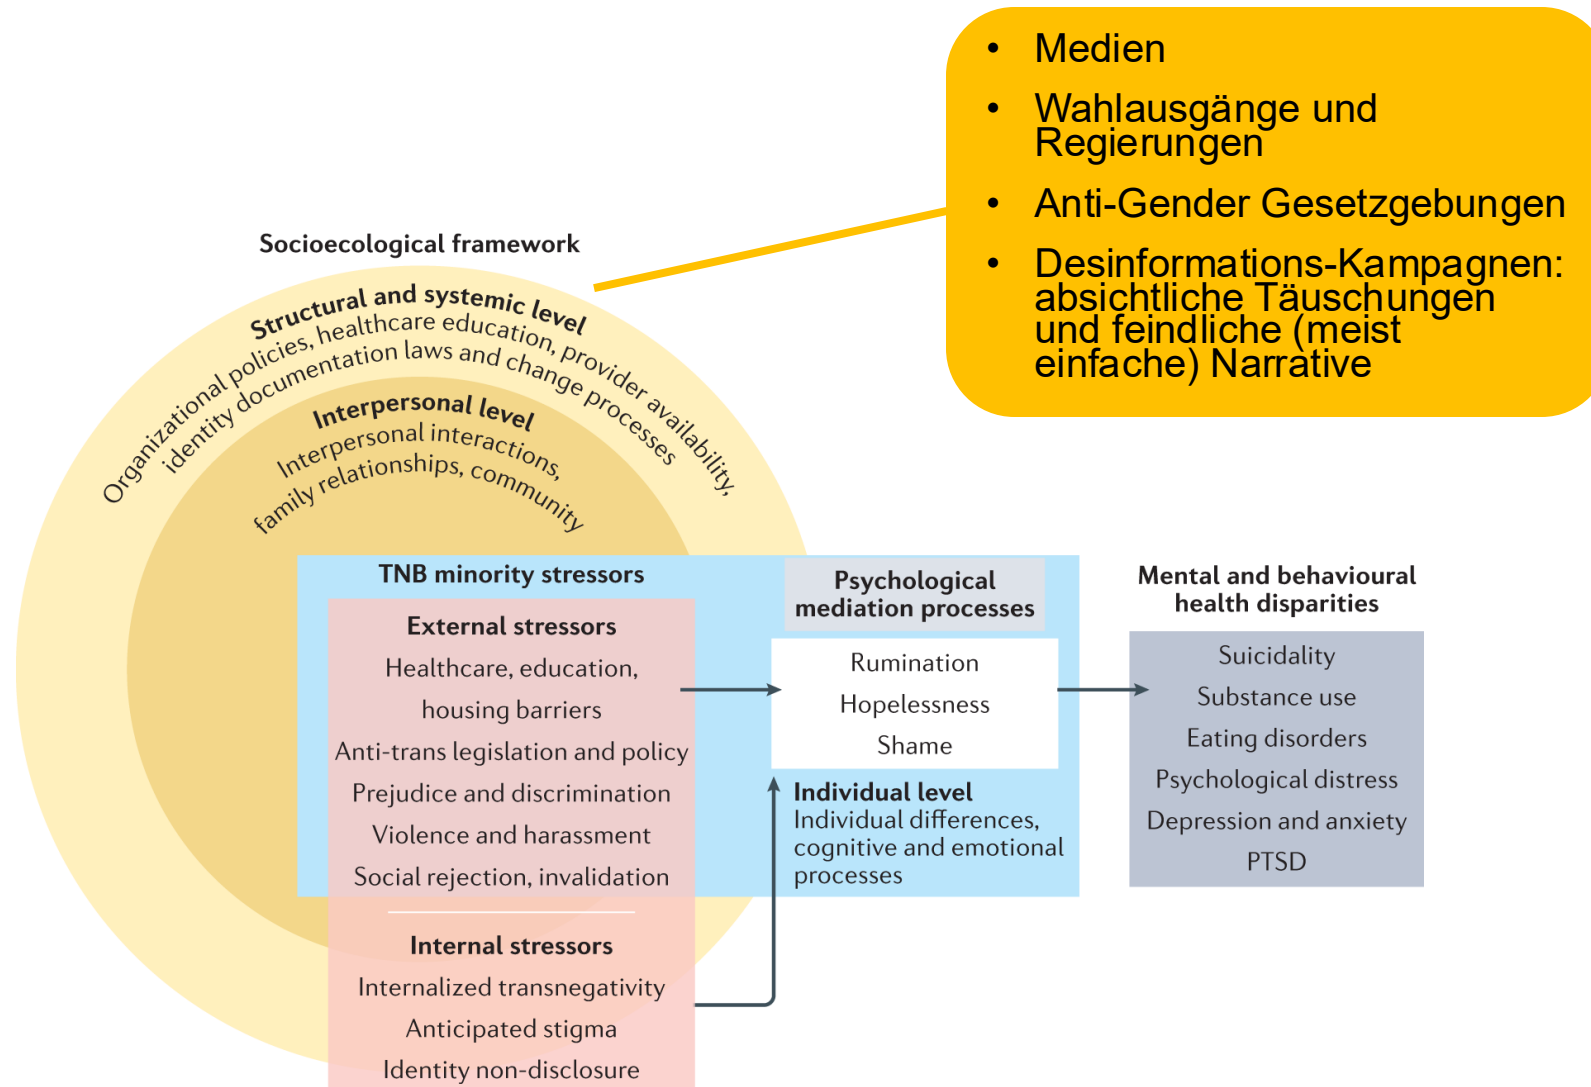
• Medien
• Wahlausgänge und Regierungen
• Anti-Gender Gesetzgebungen
• Desinformations-Kampagnen: absichtliche Täuschungen und feindliche (meist einfache) Narrative

Socioecological framework

Structural and systemic level
Organizational policies, healthcare education, provider availability, identity documentation laws and change processes

Interpersonal level
Interpersonal interactions, family relationships, community

TNB minority stressors

External stressors
Healthcare, education, housing barriers
Anti-trans legislation and policy
Prejudice and discrimination
Violence and harassment
Social rejection, invalidation

Internal stressors
Internalized transnegativity
Anticipated stigma
Identity non-disclosure

Psychological mediation processes
Rumination
Hopelessness
Shame

Individual level
Individual differences, cognitive and emotional processes

Mental and behavioural health disparities
Suicidality
Substance use
Eating disorders
Psychological distress
Depression and anxiety
PTSD